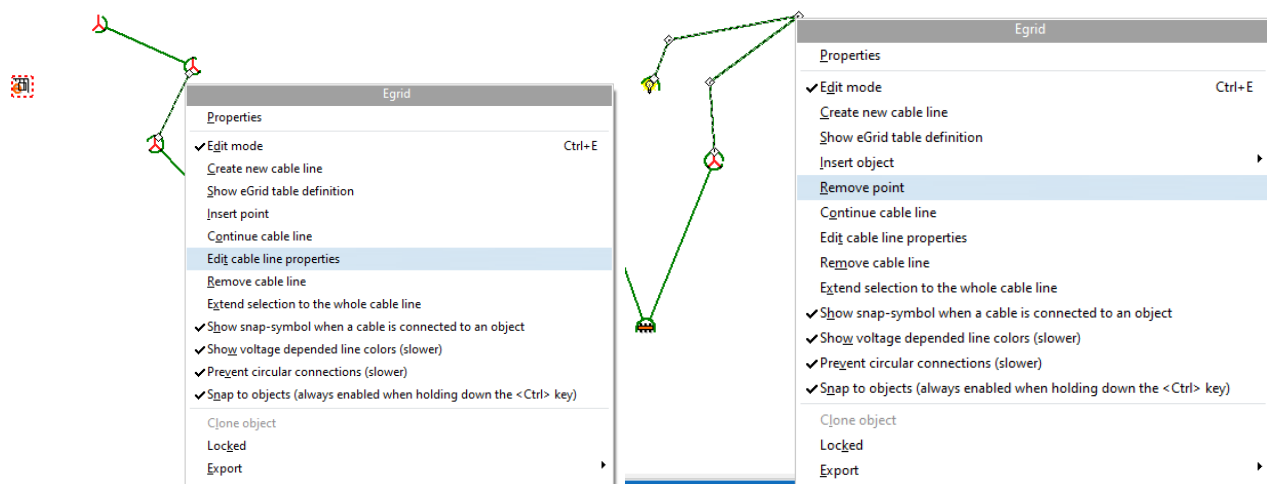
Egrid
Properties
✔ Edit mode Ctrl+E
Create new cable line
Show eGrid table definition
Insert point
Continue cable line
Edit cable line properties
Remove cable line
Extend selection to the whole cable line
✔ Show snap-symbol when a cable is connected to an object
✔ Show voltage depended line colors (slower)
✔ Prevent circular connections (slower)
✔ Snap to objects (always enabled when holding down the <Ctrl> key)
Clone object
Locked
Export

Egrid
Properties
✔ Edit mode Ctrl+E
Create new cable line
Show eGrid table definition
Insert object
Remove point
Continue cable line
Edit cable line properties
Remove cable line
Extend selection to the whole cable line
✔ Show snap-symbol when a cable is connected to an object
✔ Show voltage depended line colors (slower)
✔ Prevent circular connections (slower)
✔ Snap to objects (always enabled when holding down the <Ctrl> key)
Clone object
Locked
Export